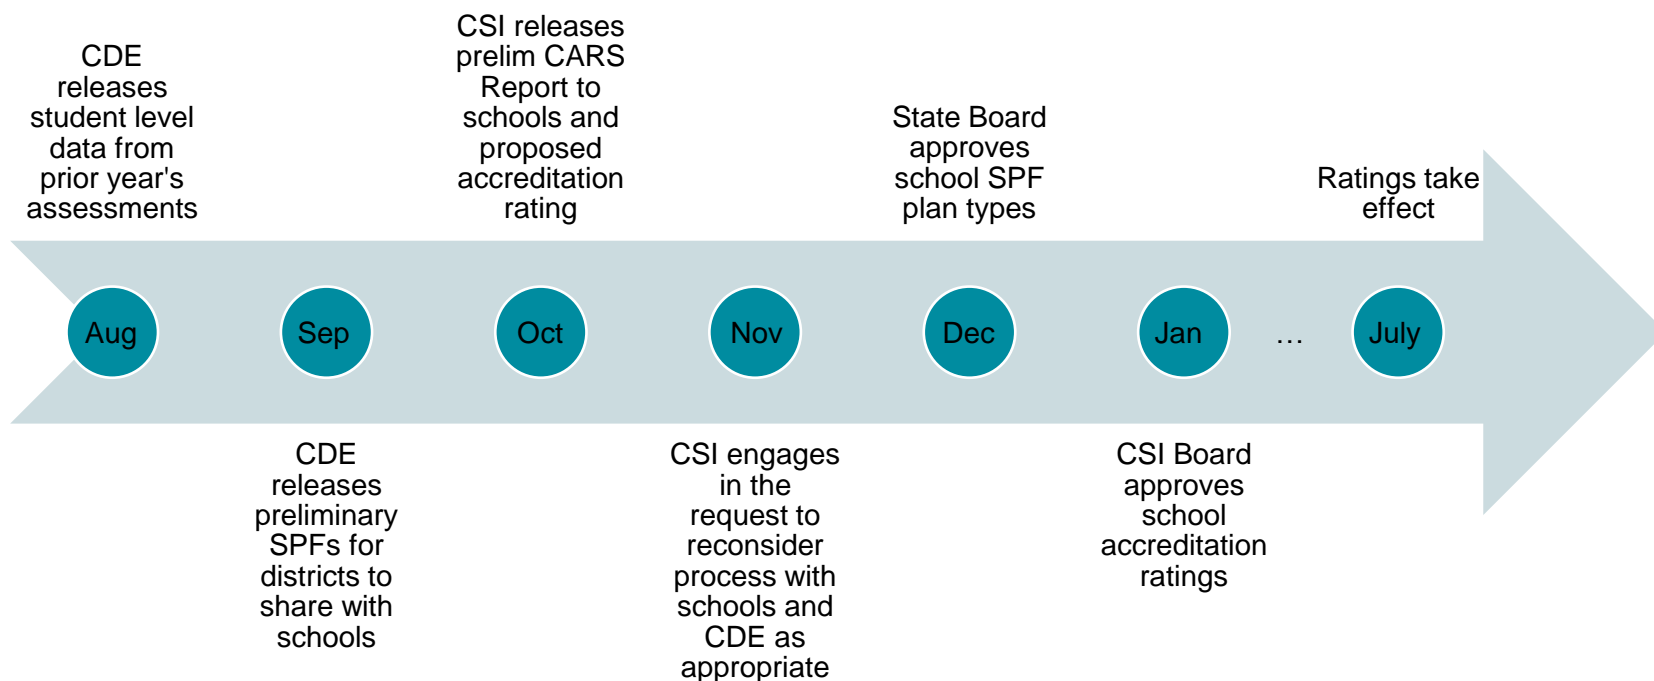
CDE releases student level data from prior year's assessments

CSI releases prelim CARS Report to schools and proposed accreditation rating

State Board approves school SPF plan types

Ratings take effect

Aug

Sep

Oct

Nov

Dec

Jan

…

July

CDE releases preliminary SPFs for districts to share with schools

CSI engages in the request to reconsider process with schools and CDE as appropriate

CSI Board approves school accreditation ratings